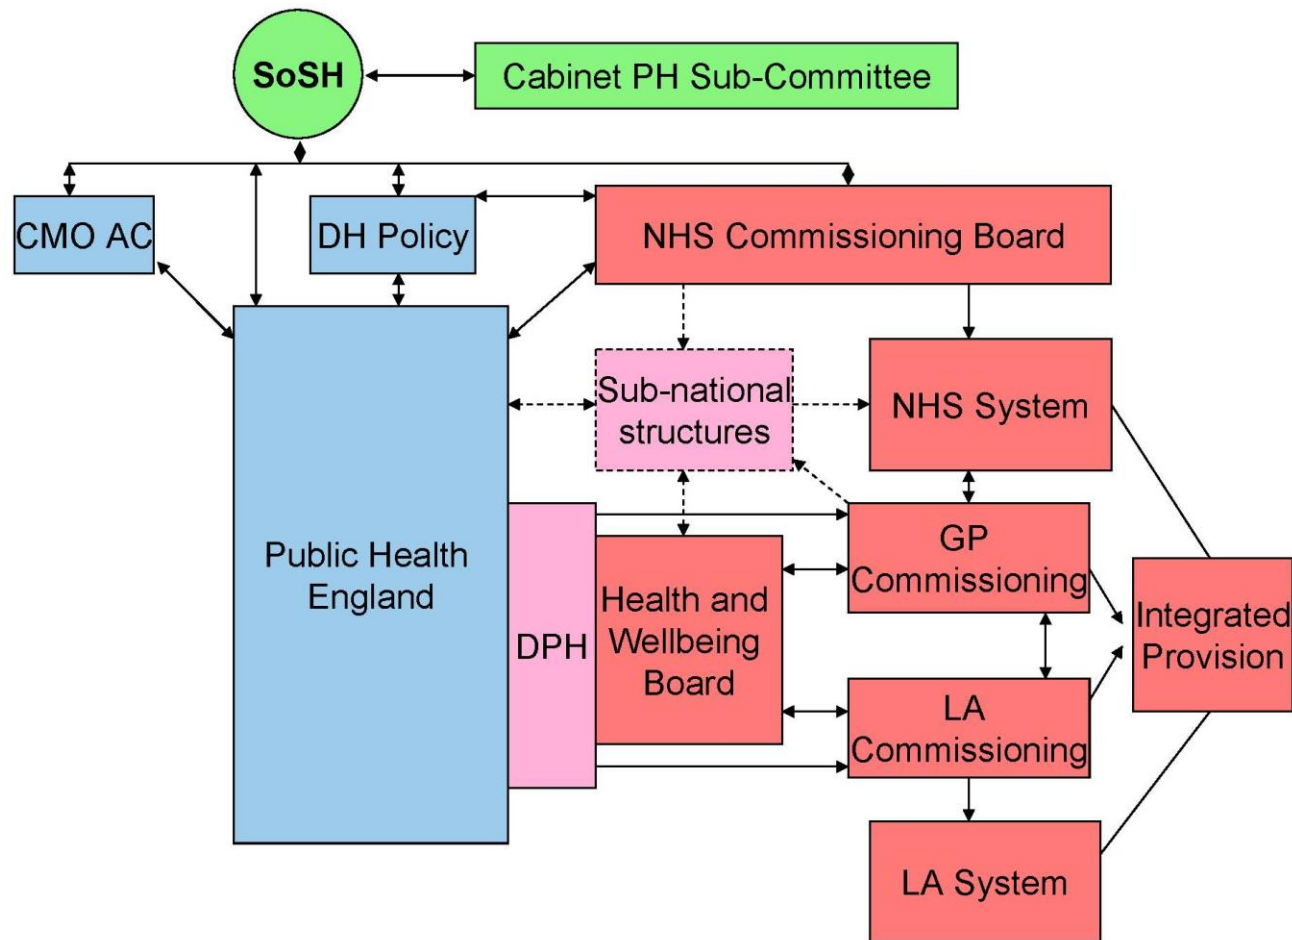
SoSH

Cabinet PH Sub-Committee

CMO AC

DH Policy

NHS Commissioning Board

Public Health England

Sub-national structures

NHS System

DPH

Health and Wellbeing Board

GP Commissioning

LA Commissioning

Integrated Provision

LA System